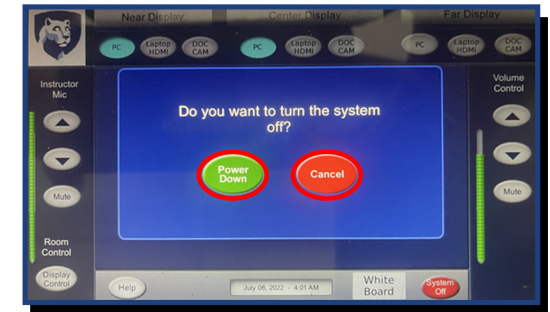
Near Display

PC

Laptop HDMI

DOC CAM

Center Display

PC

Laptop HDMI

DOC CAM

Far Display

PC

Laptop HDMI

DOC CAM

Instructor Mic

Mute

Room Control

Display Control

Do you want to turn the system off?

Power Down

Cancel

Volume Control

Mute

Help

July 06, 2022 - 4:01 AM

White Board

System Off